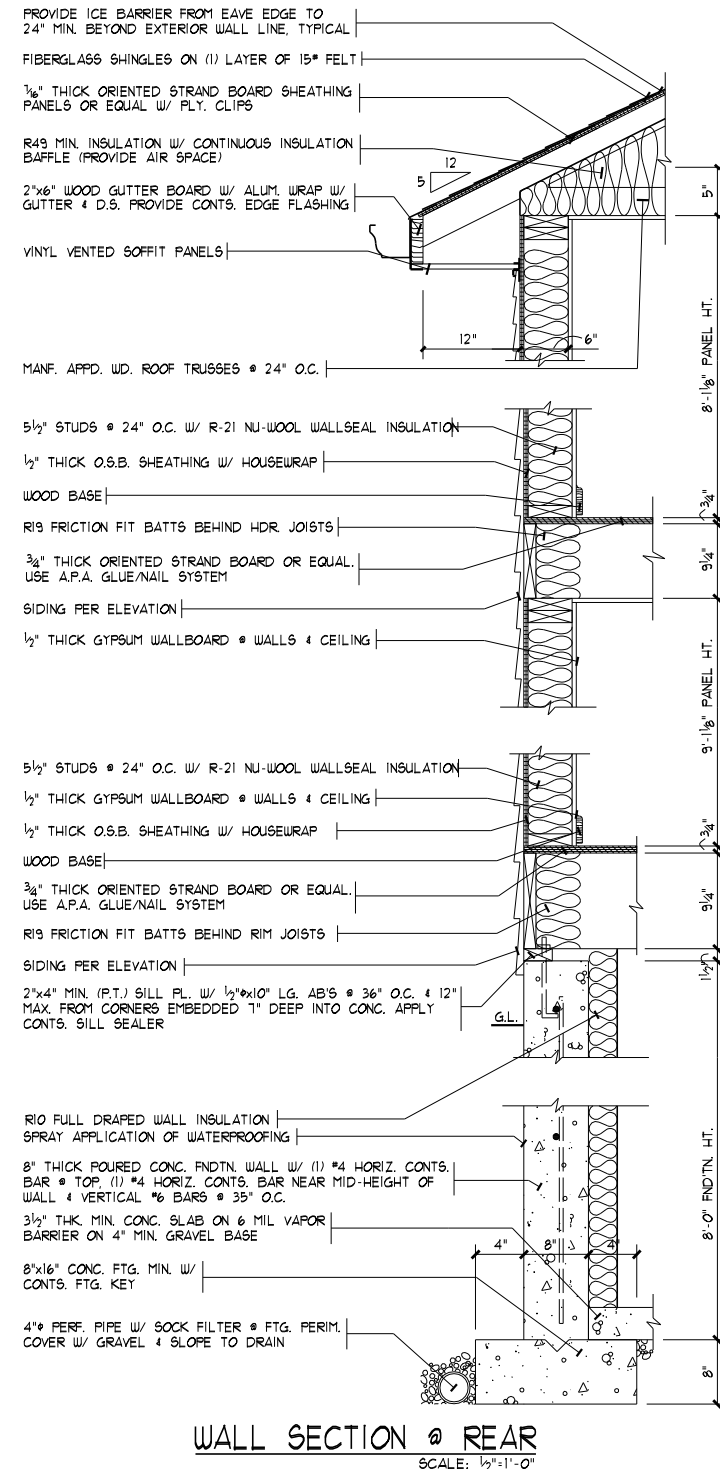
PROVIDE ICE BARRIER FROM EAVE EDGE TO 24" MIN. BEYOND EXTERIOR WALL LINE, TYPICAL

FIBERGLASS SHINGLES ON (1) LAYER OF 15# FELT

$\frac{7}{16}$" THICK ORIENTED STRAND BOARD SHEATHING PANELS OR EQUAL W/ PLY. CLIPS

R49 MIN. INSULATION W/ CONTINUOUS INSULATION BAFFLE (PROVIDE AIR SPACE)

2"x6" WOOD GUTTER BOARD W/ ALUM. WRAP W/ GUTTER & D.S. PROVIDE CONTS. EDGE FLASHING

5

12

VINYL VENTED SOFFIT PANELS

12"

6"

5"

MANF. APPD. WD. ROOF TRUSSES @ 24" O.C.

8'-1$\frac{1}{8}$" PANEL HT.

5$\frac{1}{2}$" STUDS @ 24" O.C. W/ R-21 NU-WOOL WALLSEAL INSULATION

$\frac{1}{2}$" THICK O.S.B. SHEATHING W/ HOUSEWRAP

WOOD BASE

R19 FRICTION FIT BATTS BEHIND HDR. JOISTS

$\frac{3}{4}$" THICK ORIENTED STRAND BOARD OR EQUAL. USE A.P.A. GLUE/NAIL SYSTEM

SIDING PER ELEVATION

$\frac{1}{2}$" THICK GYPSUM WALLBOARD @ WALLS & CEILING

$\frac{3}{4}$"

9$\frac{1}{4}$"

9'-1$\frac{1}{8}$" PANEL HT.

5$\frac{1}{2}$" STUDS @ 24" O.C. W/ R-21 NU-WOOL WALLSEAL INSULATION

$\frac{1}{2}$" THICK GYPSUM WALLBOARD @ WALLS & CEILING

$\frac{1}{2}$" THICK O.S.B. SHEATHING W/ HOUSEWRAP

WOOD BASE

$\frac{3}{4}$" THICK ORIENTED STRAND BOARD OR EQUAL. USE A.P.A. GLUE/NAIL SYSTEM

R19 FRICTION FIT BATTS BEHIND RIM JOISTS

SIDING PER ELEVATION

2"x4" MIN. (P.T.) SILL PL. W/ $\frac{1}{2}$"øx10" LG. AB'S @ 36" O.C. & 12" MAX. FROM CORNERS EMBEDDED 7" DEEP INTO CONC. APPLY CONTS. SILL SEALER

G.L.

$\frac{3}{4}$"

9$\frac{1}{4}$"

1$\frac{1}{2}$"

R10 FULL DRAPED WALL INSULATION

SPRAY APPLICATION OF WATERPROOFING

8" THICK POURED CONC. FNDTN. WALL W/ (1) #4 HORIZ. CONTS. BAR @ TOP, (1) #4 HORIZ. CONTS. BAR NEAR MID-HEIGHT OF WALL & VERTICAL #6 BARS @ 35" O.C.

3$\frac{1}{2}$" THK. MIN. CONC. SLAB ON 6 MIL VAPOR BARRIER ON 4" MIN. GRAVEL BASE

8"x16" CONC. FTG. MIN. W/ CONTS. FTG. KEY

4"ø PERF. PIPE W/ SOCK FILTER @ FTG. PERIM. COVER W/ GRAVEL & SLOPE TO DRAIN

4"

8"

4"

8'-0" FNDTN. HT.

8"

WALL SECTION @ REAR

SCALE: $\frac{1}{2}$"=1'-0"